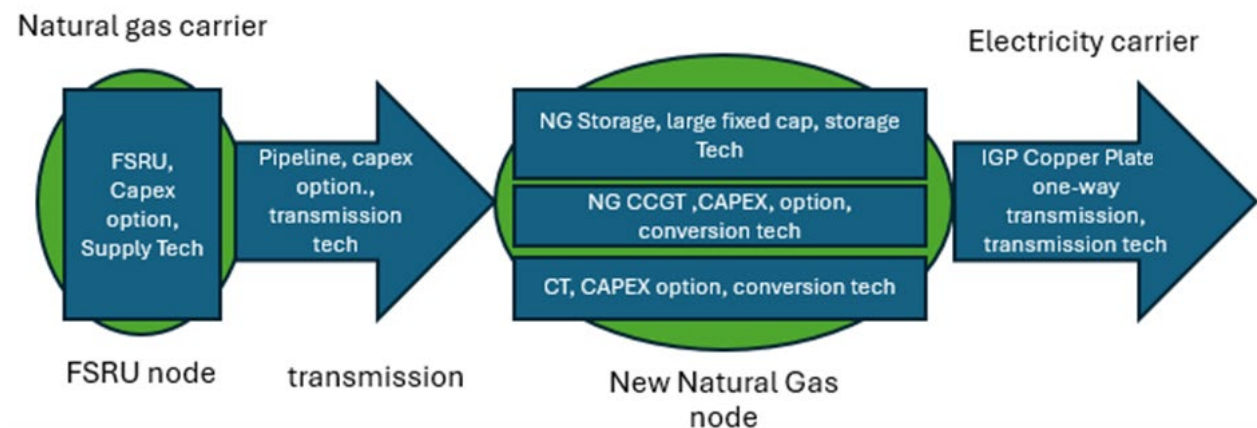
Natural gas carrier

Electricity carrier

FSRU, Capex option, Supply Tech

Pipeline, capex option., transmission tech

NG Storage, large fixed cap, storage Tech

NG CCGT ,CAPEX, option, conversion tech

CT, CAPEX option, conversion tech

IGP Copper Plate one-way transmission, transmission tech

FSRU node

transmission

New Natural Gas node